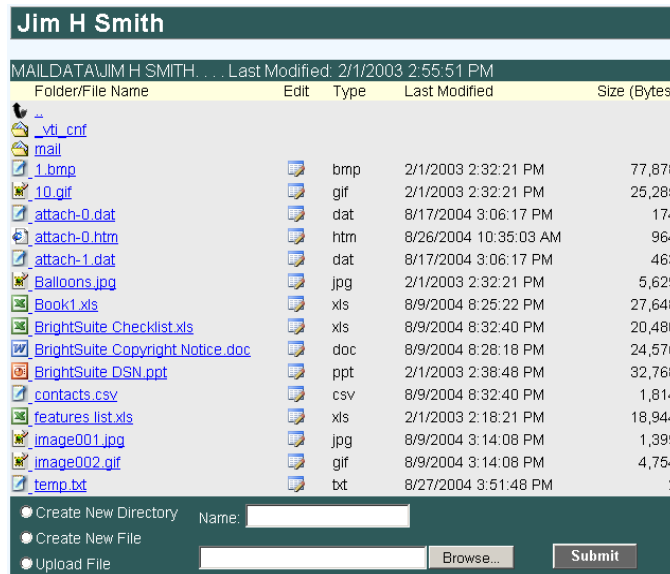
Jim H Smith

MAILDATA\JIM H SMITH. . . . Last Modified: 2/1/2003 2:55:51 PM

| Folder/File Name | Edit | Type | Last Modified | Size (Bytes |
|---|---|---|---|---|
| .. | | | | |
| _vti_cnf | | | | |
| mail | | | | |
| 1.bmp | | bmp | 2/1/2003 2:32:21 PM | 77,87 |
| 10.gif | | gif | 2/1/2003 2:32:21 PM | 25,28 |
| attach-0.dat | | dat | 8/17/2004 3:06:17 PM | 17 |
| attach-0.htm | | htm | 8/26/2004 10:35:03 AM | 96 |
| attach-1.dat | | dat | 8/17/2004 3:06:17 PM | 46 |
| Balloons.jpg | | jpg | 2/1/2003 2:32:21 PM | 5,62 |
| Book1.xls | | xls | 8/9/2004 8:25:22 PM | 27,64 |
| BrightSuite Checklist.xls | | xls | 8/9/2004 8:32:40 PM | 20,48 |
| BrightSuite Copyright Notice.doc | | doc | 8/9/2004 8:28:18 PM | 24,57 |
| BrightSuite DSN.ppt | | ppt | 2/1/2003 2:38:48 PM | 32,76 |
| contacts.csv | | csv | 8/9/2004 8:32:40 PM | 1,81 |
| features list.xls | | xls | 2/1/2003 2:18:21 PM | 18,94 |
| image001.jpg | | jpg | 8/9/2004 3:14:08 PM | 1,39 |
| image002.gif | | gif | 8/9/2004 3:14:08 PM | 4,75 |
| temp.txt | | txt | 8/27/2004 3:51:48 PM | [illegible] |

Create New Directory Name:
Create New File
Upload File Browse... Submit